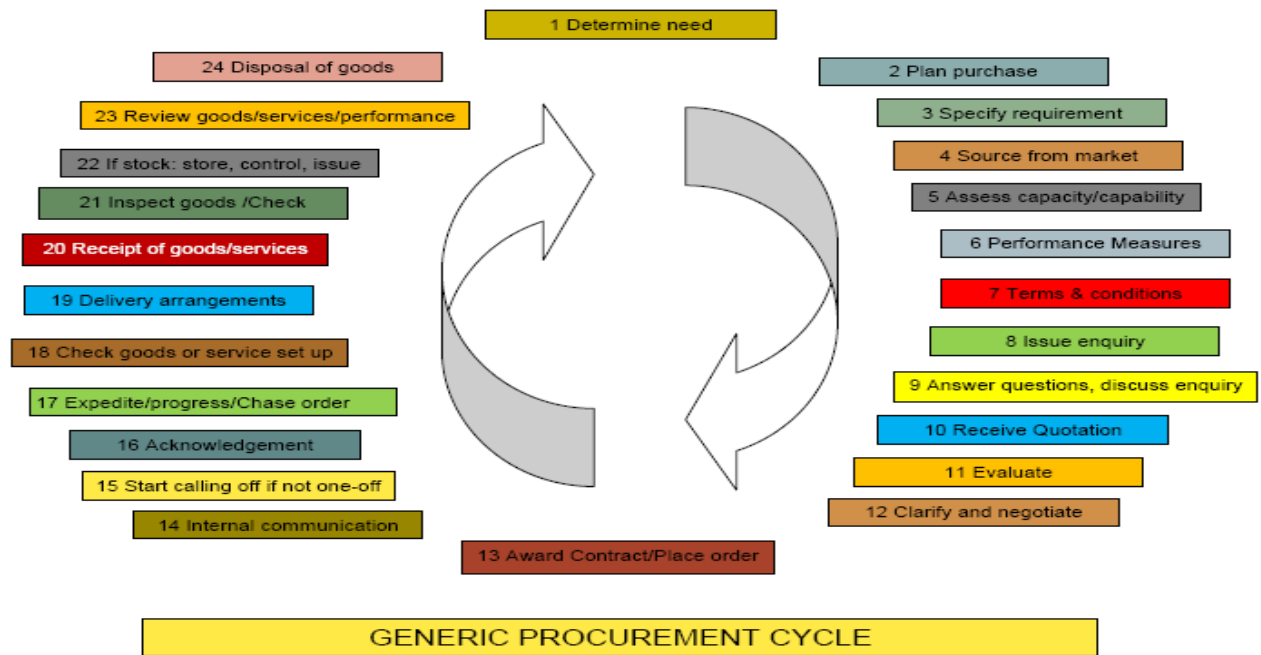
1 Determine need

24 Disposal of goods

2 Plan purchase

23 Review goods/services/performance

3 Specify requirement

22 If stock: store, control, issue

4 Source from market

21 Inspect goods /Check

5 Assess capacity/capability

20 Receipt of goods/services

6 Performance Measures

19 Delivery arrangements

7 Terms & conditions

18 Check goods or service set up

8 Issue enquiry

17 Expedite/progress/Chase order

9 Answer questions, discuss enquiry

16 Acknowledgement

10 Receive Quotation

15 Start calling off if not one-off

11 Evaluate

14 Internal communication

12 Clarify and negotiate

13 Award Contract/Place order

GENERIC PROCUREMENT CYCLE